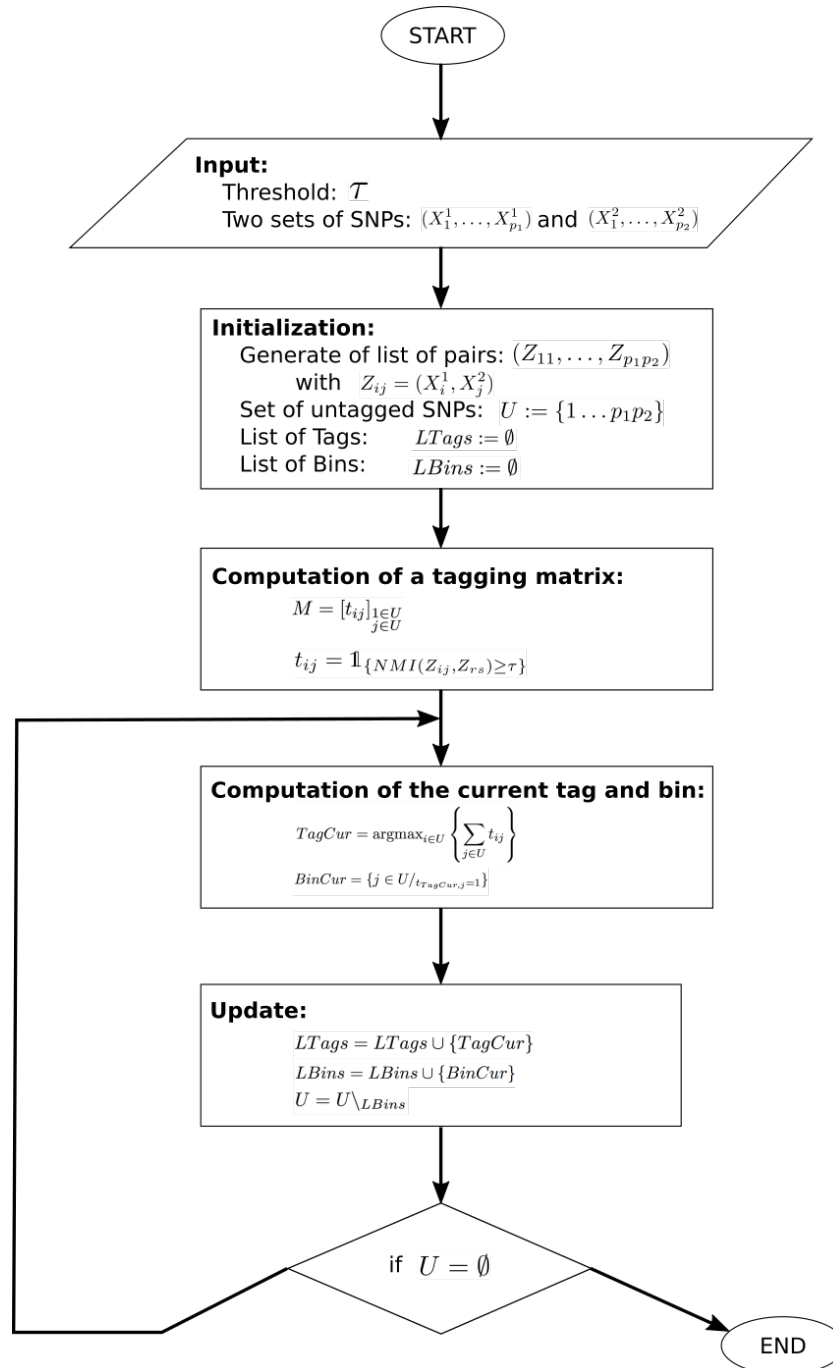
START

**Input:**
Threshold: $\mathcal{T}$
Two sets of SNPs: $(X_1^1, \ldots, X_{p_1}^1)$ and $(X_1^2, \ldots, X_{p_2}^2)$

**Initialization:**
Generate of list of pairs: $(Z_{11}, \ldots, Z_{p_1 p_2})$
with $Z_{ij} = (X_i^1, X_j^2)$
Set of untagged SNPs: $U := \{1 \ldots p_1 p_2\}$
List of Tags: $LTags := \emptyset$
List of Bins: $LBins := \emptyset$

**Computation of a tagging matrix:**
$M = [t_{ij}]_{\substack{1 \in U \\ j \in U}}$
$t_{ij} = \mathbb{1}_{\{NMI(Z_{ij}, Z_{rs}) \geq \tau\}}$

**Computation of the current tag and bin:**
$TagCur = \text{argmax}_{i \in U} \left\{ \sum_{j \in U} t_{ij} \right\}$
$BinCur = \{j \in U /_{t_{TagCur,j=1}}\}$

**Update:**
$LTags = LTags \cup \{TagCur\}$
$LBins = LBins \cup \{BinCur\}$
$U = U \backslash_{LBins}$

if $U = \emptyset$

END